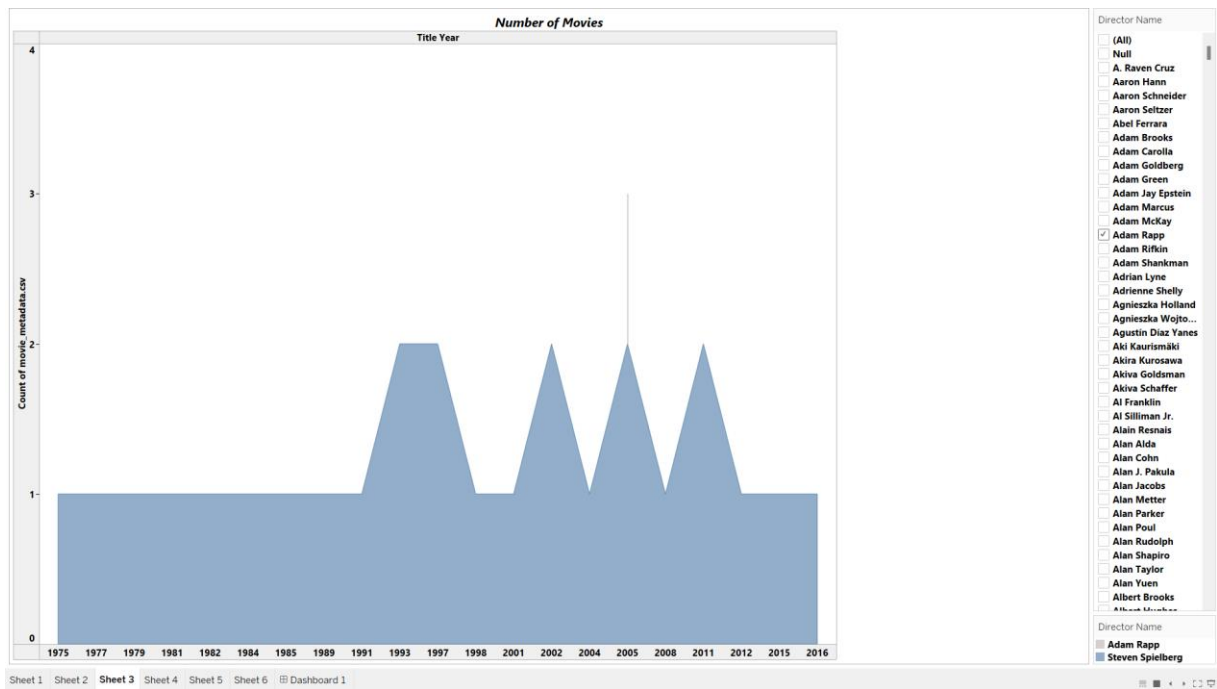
Number of Movies

Title Year

Count of movie_metadata.csv

4
3
2
1
0

1975 1977 1979 1981 1982 1984 1985 1989 1991 1993 1997 1998 2001 2002 2004 2005 2008 2011 2012 2015 2016

Director Name
(All)
Null
A. Raven Cruz
Aaron Hann
Aaron Schneider
Aaron Seltzer
Abel Ferrara
Adam Brooks
Adam Carolla
Adam Goldberg
Adam Green
Adam Jay Epstein
Adam Marcus
Adam McKay
Adam Rapp
Adam Rifkin
Adam Shankman
Adrian Lyne
Adrienne Shelly
Agnieszka Holland
Agnieszka Wojto...
Agustin Diaz Yanes
Aki Kaurismäki
Akira Kurosawa
Akiva Goldsman
Akiva Schaffer
Al Franklin
Al Silliman Jr.
Alain Resnais
Alan Alda
Alan Cohn
Alan J. Pakula
Alan Jacobs
Alan Metter
Alan Parker
Alan Poul
Alan Rudolph
Alan Shapiro
Alan Taylor
Alan Yuen
Albert Brooks
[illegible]

Director Name
Adam Rapp
Steven Spielberg

Sheet 1 Sheet 2 Sheet 3 Sheet 4 Sheet 5 Sheet 6 Dashboard 1